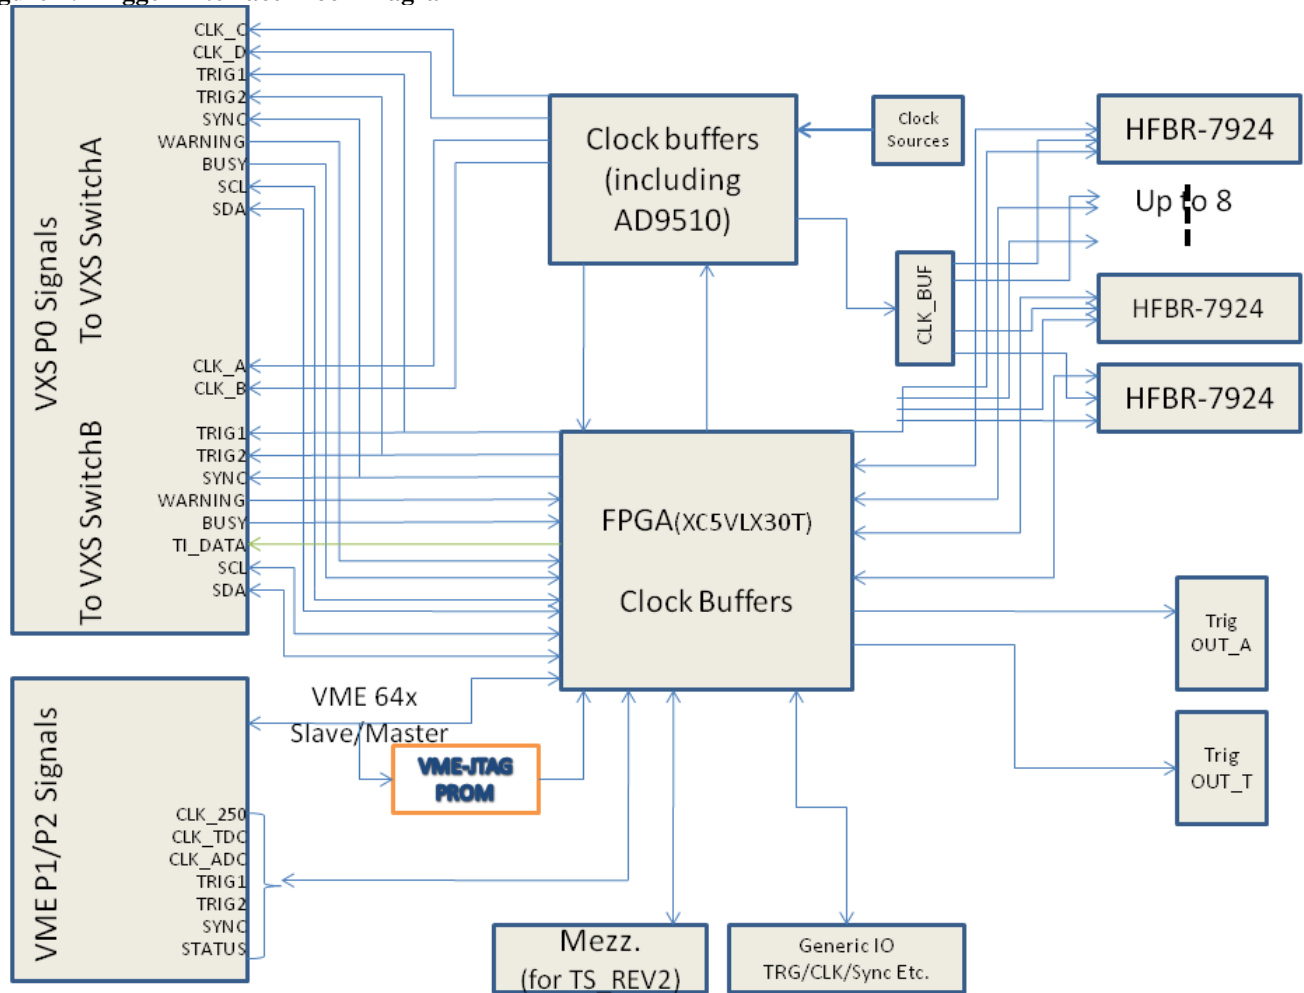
VXS P0 Signals
To VXS SwitchA
To VXS SwitchB

CLK_C
CLK_D
TRIG1
TRIG2
SYNC
WARNING
BUSY
SCL
SDA
CLK_A
CLK_B
TRIG1
TRIG2
SYNC
WARNING
BUSY
TI_DATA
SCL
SDA

Clock buffers (including AD9510)

Clock Sources

HFBR-7924

Up to 8

CLK_BUF

HFBR-7924

HFBR-7924

FPGA(XC5VLX30T)

Clock Buffers

Trig OUT_A

Trig OUT_T

VME P1/P2 Signals

VME 64x Slave/Master

VME-JTAG PROM

CLK_250
CLK_TDC
CLK_ADC
TRIG1
TRIG2
SYNC
STATUS

Mezz. (for TS_REV2)

Generic IO TRG/CLK/Sync Etc.